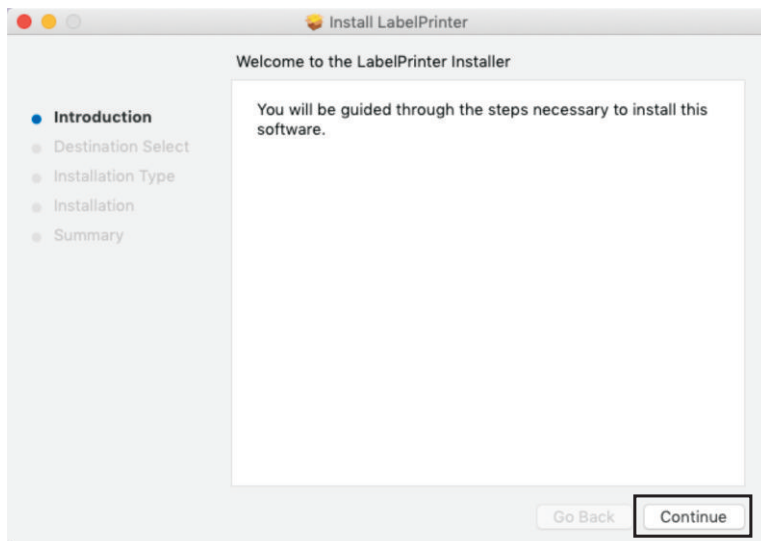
Install LabelPrinter

Welcome to the LabelPrinter Installer

Introduction
Destination Select
Installation Type
Installation
Summary

You will be guided through the steps necessary to install this software.

Go Back
Continue